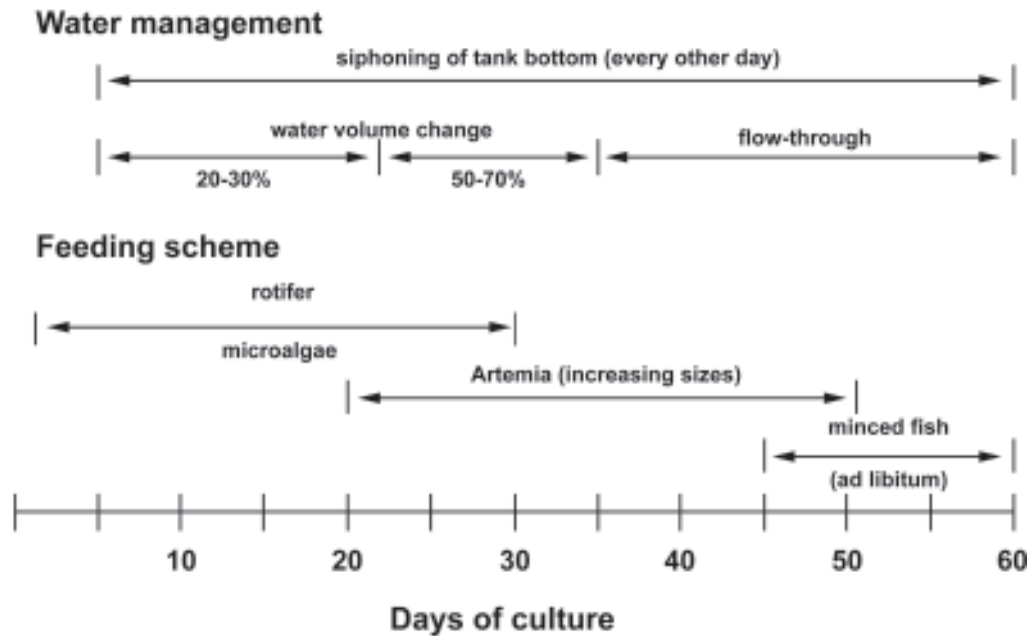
Water management

siphoning of tank bottom (every other day)

water volume change

20-30%

50-70%

flow-through

Feeding scheme

rotifer

microalgae

Artemia (increasing sizes)

minced fish

(ad libitum)

10 20 30 40 50 60

Days of culture